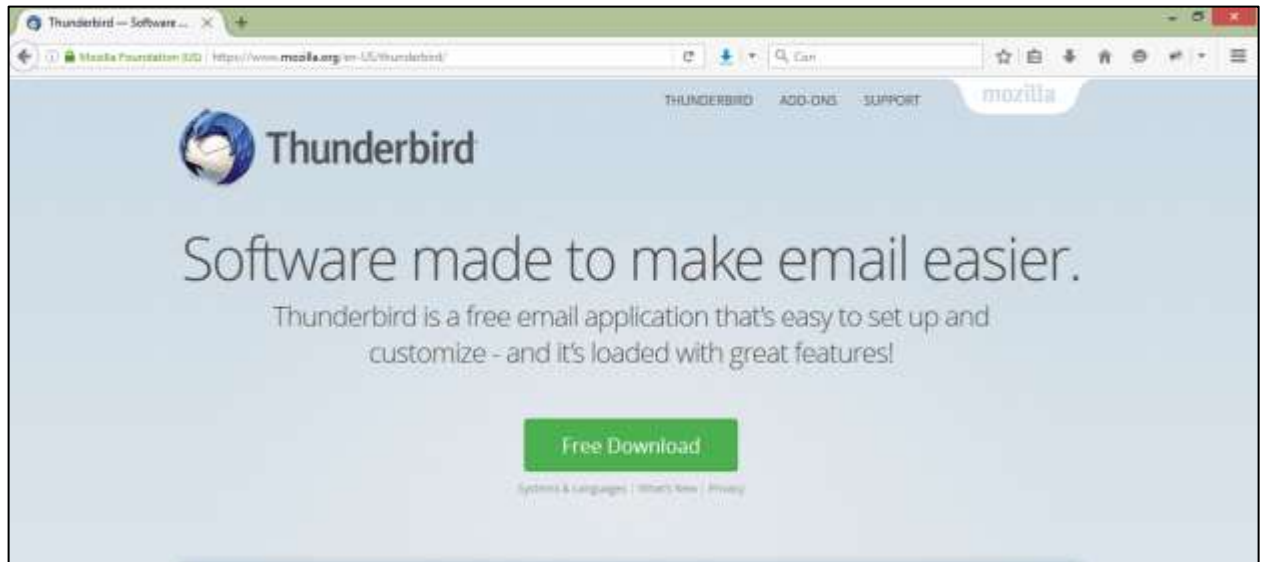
Thunderbird — Software ...

Mozilla Foundation (US) https://www.mozilla.org/en-US/thunderbird/

Can

THUNDERBIRD ADD-ONS SUPPORT mozilla

Thunderbird

Software made to make email easier.

Thunderbird is a free email application that's easy to set up and customize - and it's loaded with great features!

Free Download

Systems & Languages | What's New | Privacy